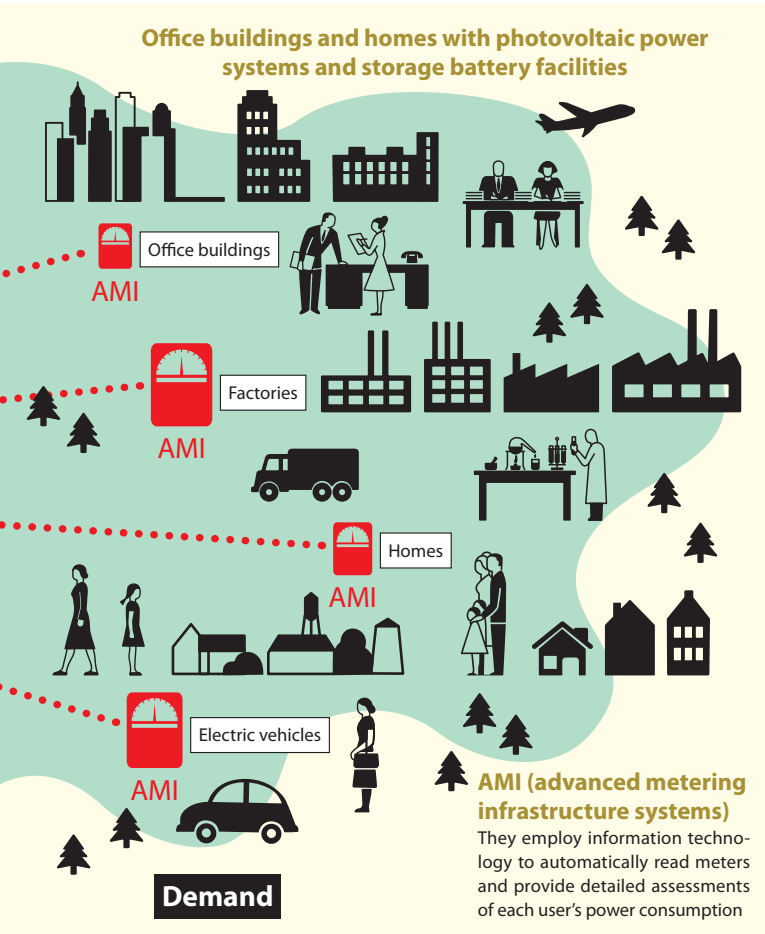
Office buildings and homes with photovoltaic power systems and storage battery facilities

Office buildings

AMI

Factories

AMI

Homes

AMI

Electric vehicles

AMI

AMI (advanced metering infrastructure systems)

They employ information technology to automatically read meters and provide detailed assessments of each user's power consumption

Demand